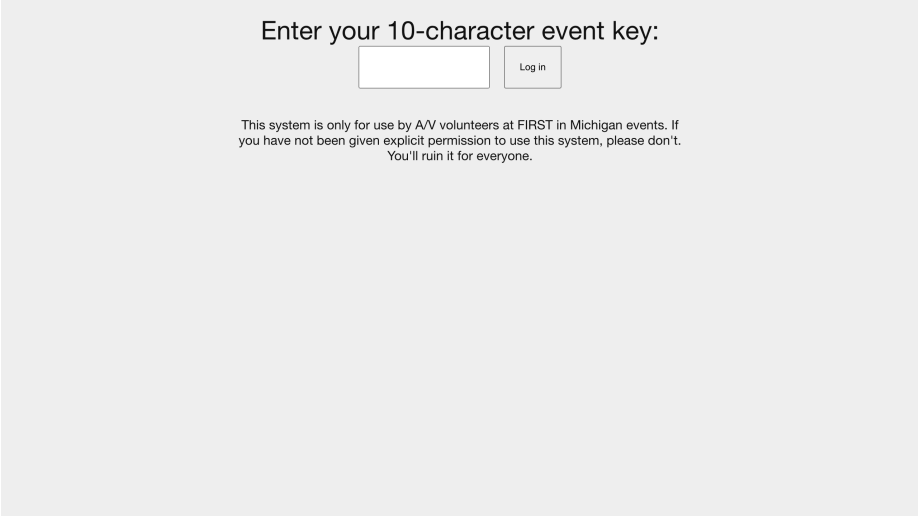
Enter your 10-character event key:

Log in

This system is only for use by A/V volunteers at FIRST in Michigan events. If you have not been given explicit permission to use this system, please don't. You'll ruin it for everyone.